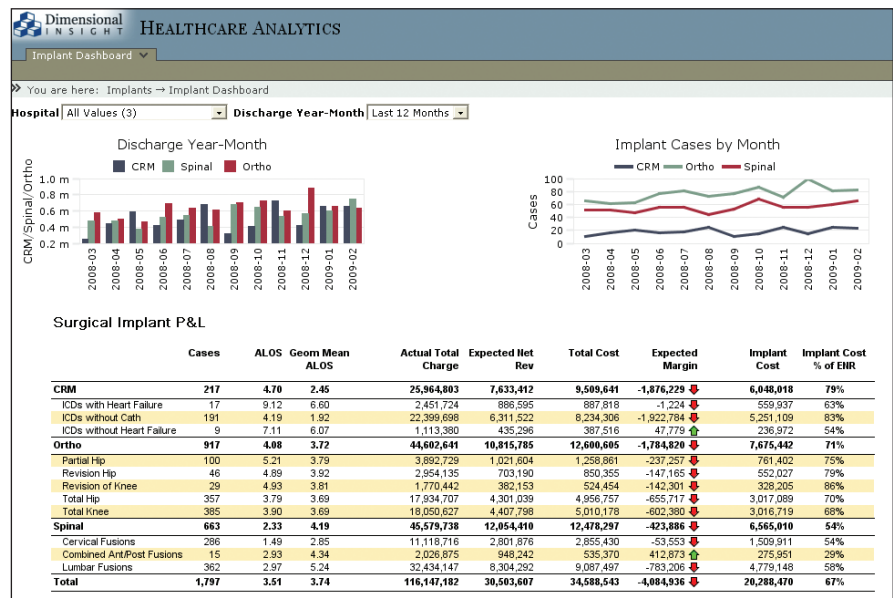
Dimensional INSIGHT HEALTHCARE ANALYTICS

Implant Dashboard

You are here: Implants → Implant Dashboard

Hospital All Values (3) Discharge Year-Month Last 12 Months

Discharge Year-Month

CRM Spinal Ortho

CRM/Spinal/Ortho

1.0 m
0.8 m
0.6 m
0.4 m
0.2 m
0.0 m

2008-03 2008-04 2008-05 2008-06 2008-07 2008-08 2008-09 2008-10 2008-11 2008-12 2009-01 2009-02

Implant Cases by Month

CRM Ortho Spinal

Cases

100
80
60
40
20
0

2008-03 2008-04 2008-05 2008-06 2008-07 2008-08 2008-09 2008-10 2008-11 2008-12 2009-01 2009-02

Surgical Implant P&L

| | Cases | ALOS | Geom Mean ALOS | Actual Total Charge | Expected Net Rev | Total Cost | Expected Margin | Implant Cost | Implant Cost % of ENR |
|---|---|---|---|---|---|---|---|---|---|
| CRM | 217 | 4.70 | 2.45 | 25,964,803 | 7,633,412 | 9,509,641 | -1,876,229 | 6,048,018 | 79% |
| ICDs with Heart Failure | 17 | 9.12 | 6.60 | 2,451,724 | 886,595 | 887,818 | -1,224 | 559,937 | 63% |
| ICDs without Cath | 191 | 4.19 | 1.92 | 22,399,698 | 6,311,522 | 8,234,306 | -1,922,784 | 5,251,109 | 83% |
| ICDs without Heart Failure | 9 | 7.11 | 6.07 | 1,113,380 | 435,296 | 387,516 | 47,779 | 236,972 | 54% |
| Ortho | 917 | 4.08 | 3.72 | 44,602,641 | 10,815,785 | 12,600,605 | -1,784,820 | 7,675,442 | 71% |
| Partial Hip | 100 | 5.21 | 3.79 | 3,892,729 | 1,021,604 | 1,258,861 | -237,257 | 761,402 | 75% |
| Revision Hip | 46 | 4.89 | 3.92 | 2,954,135 | 703,190 | 850,355 | -147,165 | 552,027 | 79% |
| Revision of Knee | 29 | 4.93 | 3.81 | 1,770,442 | 382,153 | 524,454 | -142,301 | 328,205 | 86% |
| Total Hip | 357 | 3.79 | 3.69 | 17,934,707 | 4,301,039 | 4,956,757 | -655,717 | 3,017,089 | 70% |
| Total Knee | 385 | 3.90 | 3.69 | 18,050,627 | 4,407,798 | 5,010,178 | -602,380 | 3,016,719 | 68% |
| Spinal | 663 | 2.33 | 4.19 | 45,579,738 | 12,054,410 | 12,478,297 | -423,886 | 6,565,010 | 54% |
| Cervical Fusions | 286 | 1.49 | 2.85 | 11,118,716 | 2,801,876 | 2,855,430 | -53,553 | 1,509,911 | 54% |
| Combined Ant/Post Fusions | 15 | 2.93 | 4.34 | 2,026,875 | 948,242 | 535,370 | 412,873 | 275,951 | 29% |
| Lumbar Fusions | 362 | 2.97 | 5.24 | 32,434,147 | 8,304,292 | 9,087,497 | -783,206 | 4,779,148 | 58% |
| Total | 1,797 | 3.51 | 3.74 | 116,147,182 | 30,503,607 | 34,588,543 | -4,084,936 | 20,288,470 | 67% |